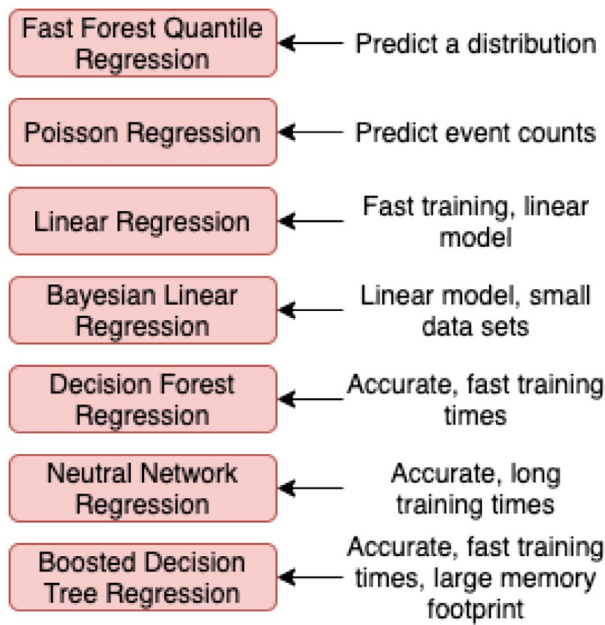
Fast Forest Quantile Regression
Predict a distribution

Poisson Regression
Predict event counts

Linear Regression
Fast training, linear model

Bayesian Linear Regression
Linear model, small data sets

Decision Forest Regression
Accurate, fast training times

Neutral Network Regression
Accurate, long training times

Boosted Decision Tree Regression
Accurate, fast training times, large memory footprint